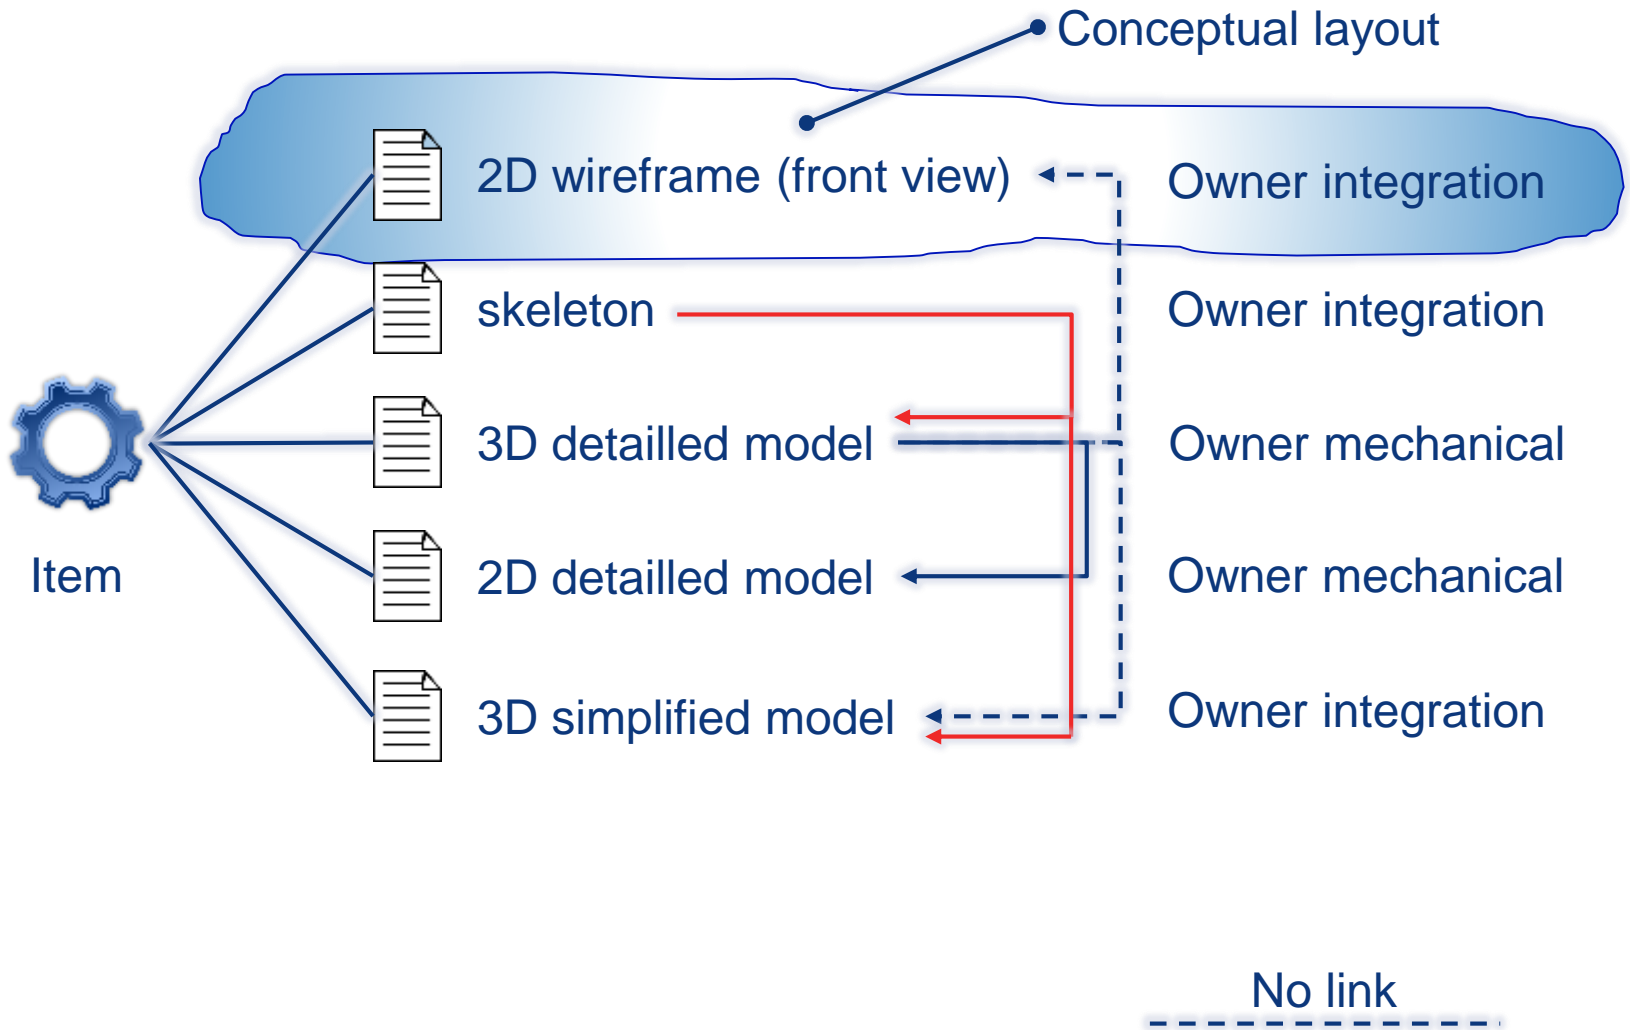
Conceptual layout

2D wireframe (front view)

Owner integration

skeleton

Owner integration

3D detailled model

Owner mechanical

Item

2D detailled model

Owner mechanical

3D simplified model

Owner integration

No link